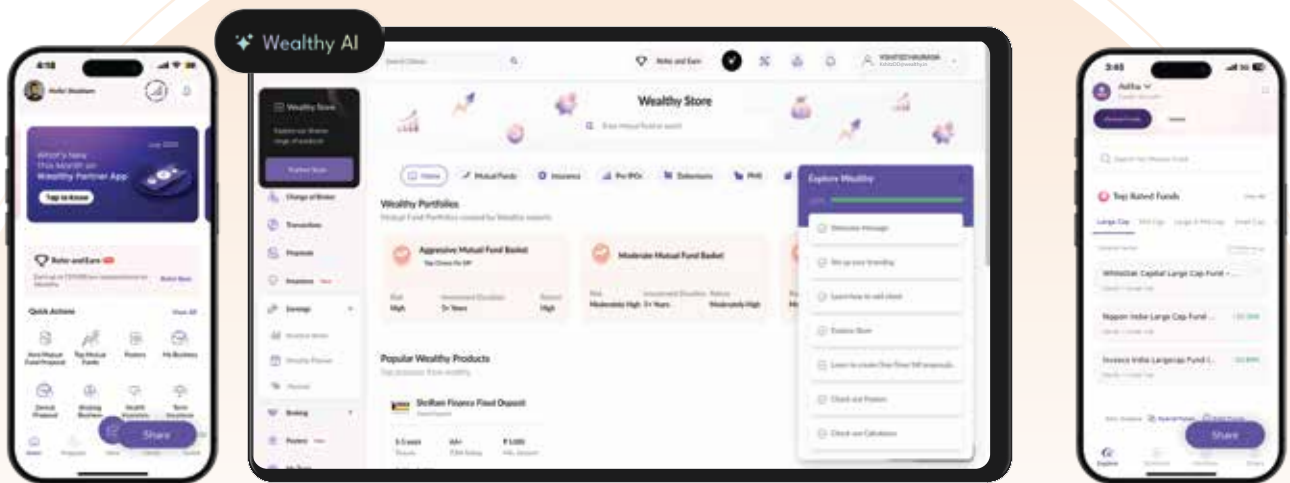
4:18

What's New This Month on Wealthy Partner App

Tap to know

Refer and Earn

Quick Actions

View All

Share

Wealthy AI

Wealthy Store

Refer and Earn

Wealthy Store

Change of Broker

Transactions

Proposals

Insurance

Earnings

Broking

Posters

Home

Mutual Funds

Insurance

Pre IPOs

Debentures

PMS

Wealthy Portfolios

Mutual Fund Portfolios curated by Wealthy experts

Aggressive Mutual Fund Basket

Moderate Mutual Fund Basket

Risk

High

Investment Duration

5+ Years

Return

High

Risk

Moderately High

5+ Years

Moderately High

Popular Wealthy Products

Shriram Finance Fixed Deposit

Explore Wealthy

Welcome message

Set up your branding

Learn how to add client

Explore Store

Check out Posters

Check out Calculators

3:45

Aditya

Search for Mutual Funds

Top Rated Funds

View All

Large Cap

Mid Cap

Small Cap

WhiteOak Capital Large Cap Fund - ...

Nippon India Large Cap Fund ...

Invesco India Largecap Fund (...

Share